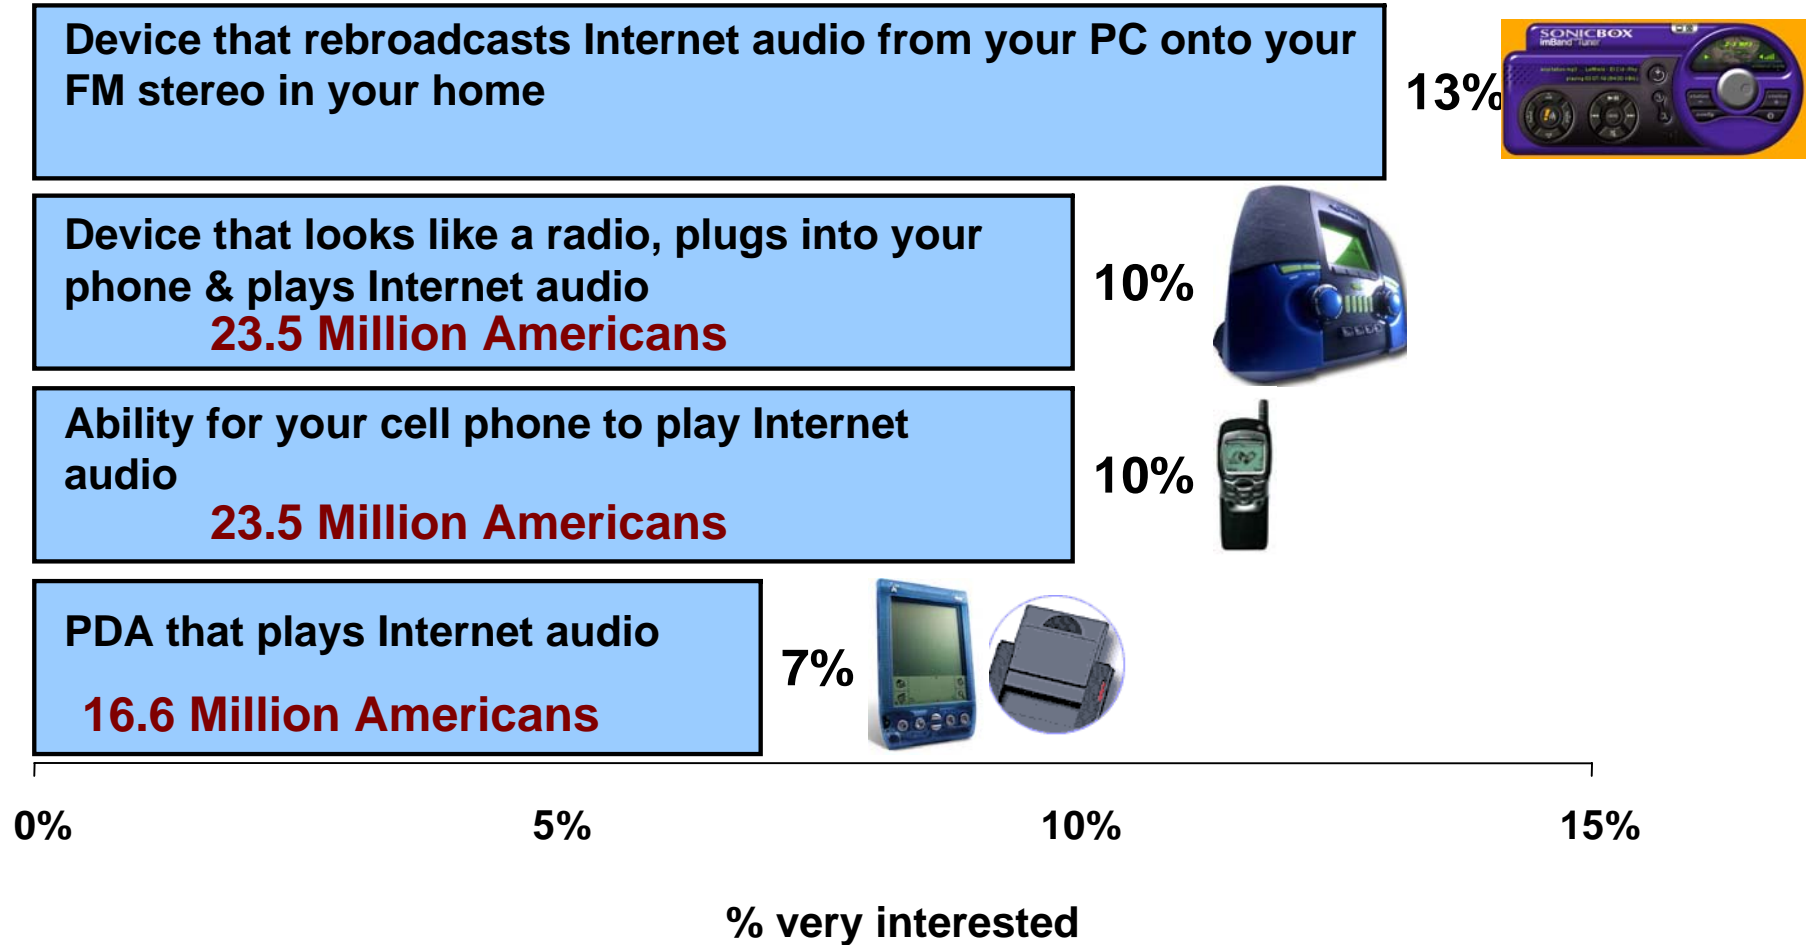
Device that rebroadcasts Internet audio from your PC onto your FM stereo in your home

13%

SONICBOX imBand Tuner

Device that looks like a radio, plugs into your phone & plays Internet audio
23.5 Million Americans

10%

Ability for your cell phone to play Internet audio
23.5 Million Americans

10%

PDA that plays Internet audio
16.6 Million Americans

7%

0%
5%
10%
15%

% very interested